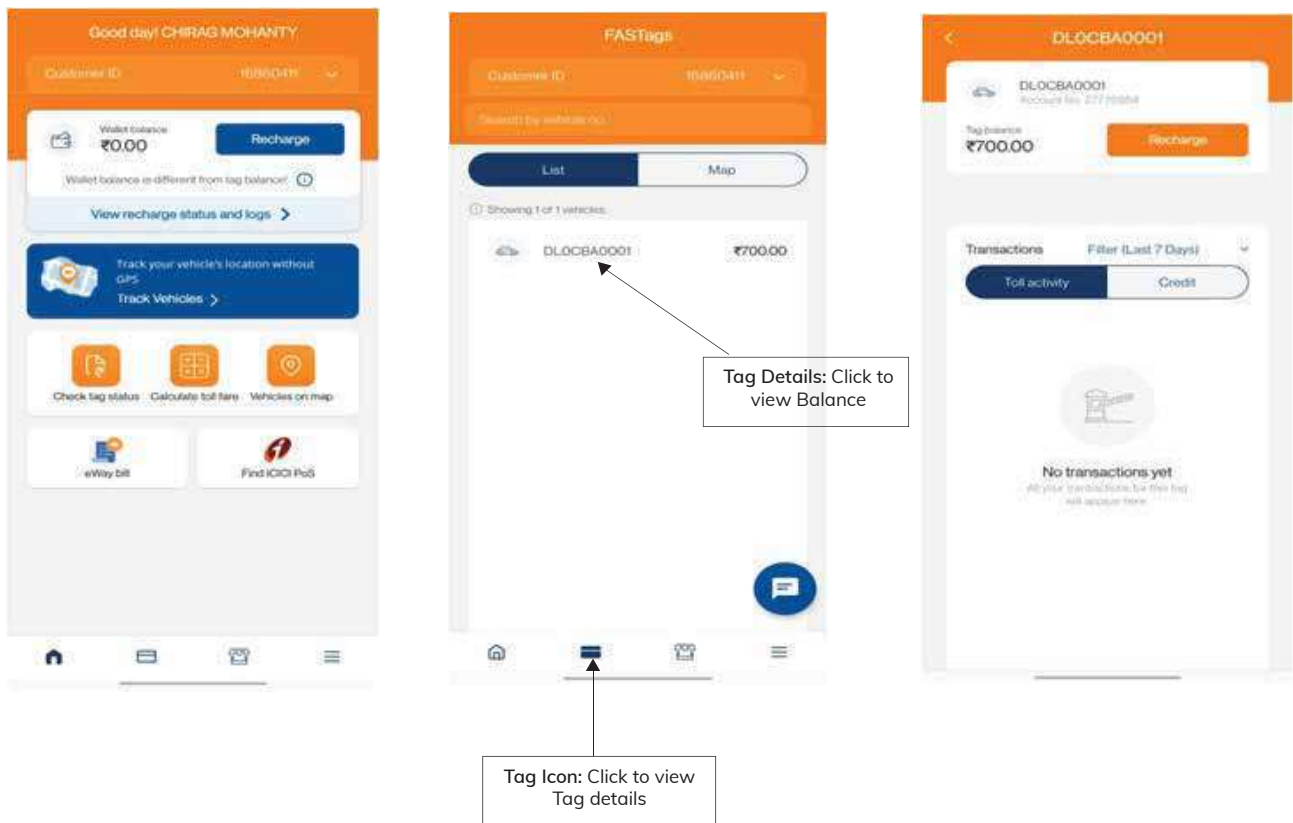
Good day! CHIRAG MOHANTY

Customer ID 15860411

Wallet balance
₹0.00

Recharge

Wallet balance is different from tag balance!

View recharge status and logs >

Track your vehicle's location without GPS

Track Vehicles >

Check tag status

Calculate toll fare

Vehicles on map

eWay bill

Find ICICI PoS

FASTags

Customer ID 15860411

Search by vehicle no.

List

Map

Showing 1 of 1 vehicles

DLOCBA0001 ₹700.00

Tag Details: Click to view Balance

Tag Icon: Click to view Tag details

DLOCBA0001

DLOCBA0001
Account No. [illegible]

Tag balance
₹700.00

Recharge

Transactions

Filter (Last 7 Days)

Toll activity

Credit

No transactions yet
All your transactions for this tag will appear here